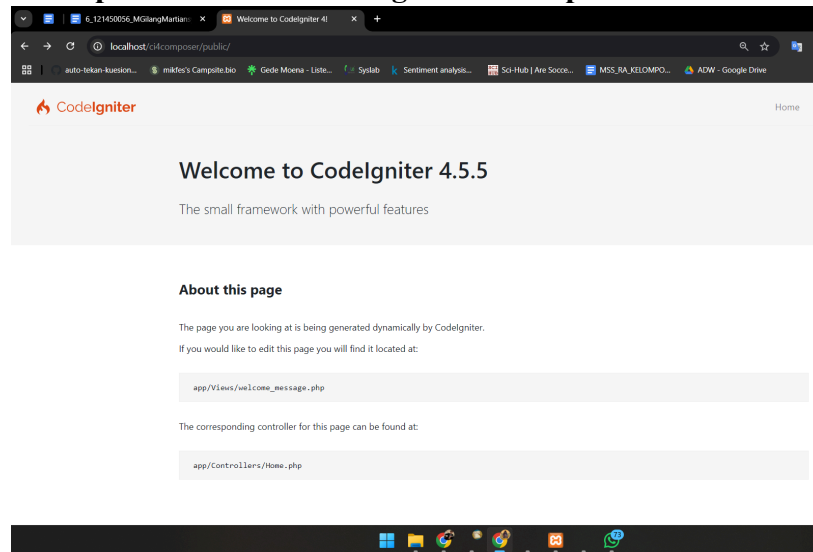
6_121450056_MGilangMartian
Welcome to CodeIgniter 4!
localhost/ci4composer/public/
auto-tekan-kuesion...
mikfes's Campsite.bio
Gede Moena - Liste...
Syslab
Sentiment analysis...
Sci-Hub | Are Socce...
MSS_RA_KELOMPO...
ADW - Google Drive

CodeIgniter
Home

Welcome to CodeIgniter 4.5.5

The small framework with powerful features

About this page

The page you are looking at is being generated dynamically by CodeIgniter.

If you would like to edit this page you will find it located at:

app/Views/welcome_message.php

The corresponding controller for this page can be found at:

app/Controllers/Home.php